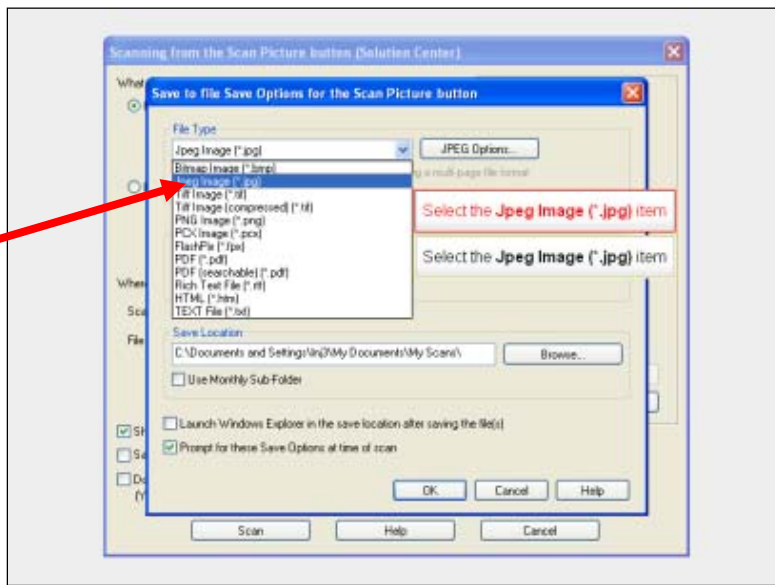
Scanning from the Scan Picture button (Solution Center)

Save to file Save Options for the Scan Picture button

File Type

Jpeg Image (*.jpg)

JPEG Options...

Bitmap Image (*.bmp)
Jpeg Image (*.jpg)
Tiff Image (*.tif)
Tiff Image (compressed) (*.tif)
PNG Image (*.png)
PCX Image (*.pcx)
FlashPix (*.fpx)
PDF (*.pdf)
PDF (searchable) (*.pdf)
Rich Text File (*.rtf)
HTML (*.htm)
TEXT File (*.txt)

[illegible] a multi-page file format

Select the **Jpeg Image (*.jpg)** item

Select the **Jpeg Image (*.jpg)** item

Save Location

C:\Documents and Settings\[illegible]\My Documents\My Scans\

Browse...

Use Monthly Sub-Folder

Launch Windows Explorer in the save location after saving the file(s)

Prompt for these Save Options at time of scan

OK

Cancel

Help

Scan

Help

Cancel